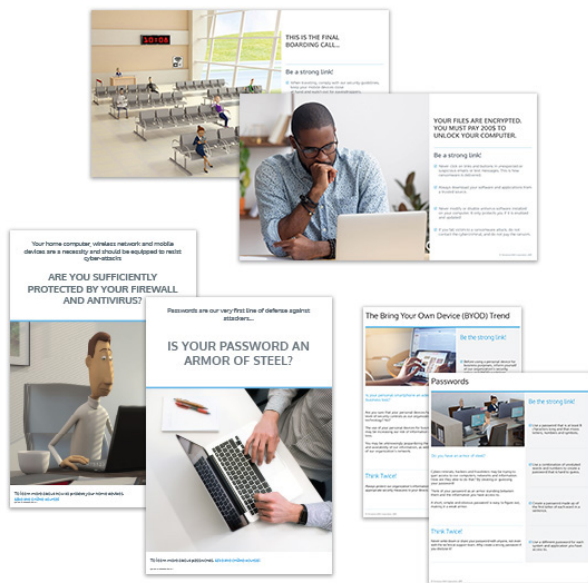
10:08

THIS IS THE FINAL BOARDING CALL...

Be a strong link!

When traveling, comply with our security guidelines. Keep your mobile devices close at hand and watch out for eavesdroppers.

YOUR FILES ARE ENCRYPTED. YOU MUST PAY 200$ TO UNLOCK YOUR COMPUTER.

Be a strong link!

Never click on links and buttons in unexpected or suspicious emails or text messages. This is how ransomware is delivered.

Always download your software and applications from a trusted source.

Never modify or disable antivirus software installed on your computer. Keep it up to date.

If you fall victim to a ransomware attack, do not contact the cybercriminal, and do not pay the ransom.

Your home computer, wireless network and mobile devices are a necessity and should be equipped to resist cyber-attacks

ARE YOU SUFFICIENTLY PROTECTED BY YOUR FIREWALL AND ANTIVIRUS?

To learn more about how to protect your home devices, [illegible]

Passwords are our very first line of defense against attackers...

IS YOUR PASSWORD AN ARMOR OF STEEL?

To learn more about passwords, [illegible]

The Bring Your Own Device (BYOD) Trend

Be the strong link!

Think Twice!

Passwords

Be the strong link!

Do you have an armor of steel?

Think Twice!